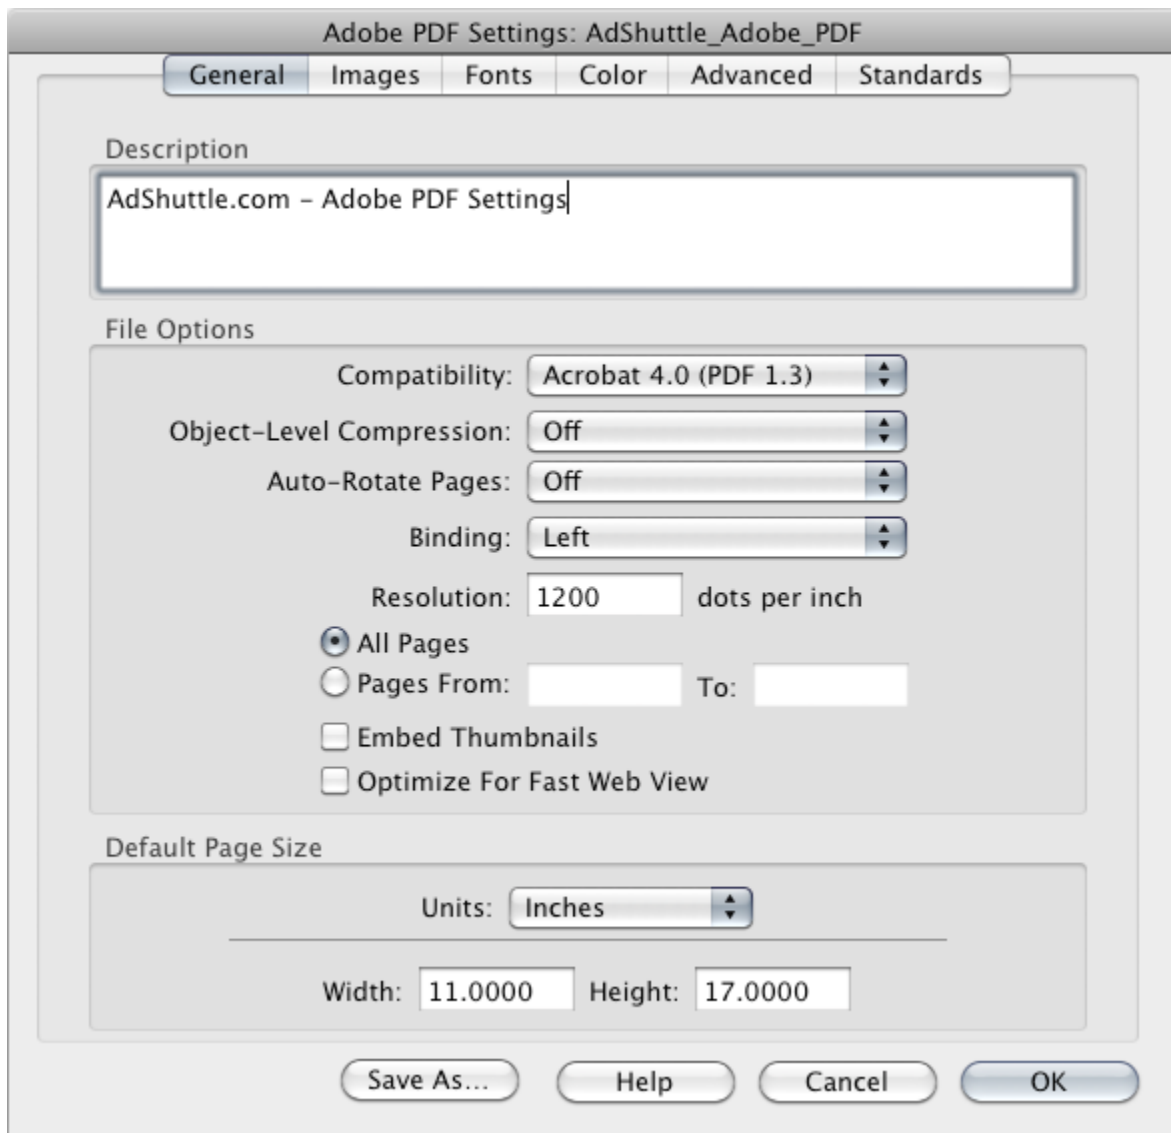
Adobe PDF Settings: AdShuttle_Adobe_PDF

General | Images | Fonts | Color | Advanced | Standards

Description

AdShuttle.com - Adobe PDF Settings

File Options

Compatibility: Acrobat 4.0 (PDF 1.3)

Object-Level Compression: Off

Auto-Rotate Pages: Off

Binding: Left

Resolution: 1200 dots per inch

All Pages

Pages From: To:

Embed Thumbnails

Optimize For Fast Web View

Default Page Size

Units: Inches

Width: 11.0000 Height: 17.0000

Save As... Help Cancel OK